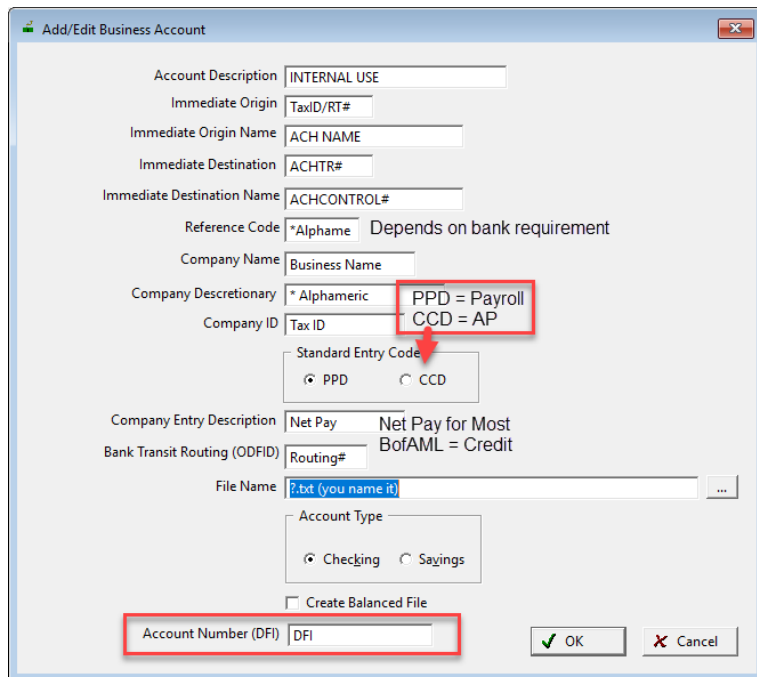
Add/Edit Business Account

Account Description INTERNAL USE

Immediate Origin TaxID/RT#

Immediate Origin Name ACH NAME

Immediate Destination ACHTR#

Immediate Destination Name ACHCONTROL#

Reference Code *Alphame Depends on bank requirement

Company Name Business Name

Company Descretionary * Alphameric

PPD = Payroll
CCD = AP

Company ID Tax ID

Standard Entry Code
PPD CCD

Company Entry Description Net Pay

Net Pay for Most
BofAML = Credit

Bank Transit Routing (ODFID) Routing#

File Name ?.txt (you name it) ...

Account Type
Checking Savings

Create Balanced File

Account Number (DFI) DFI

OK Cancel